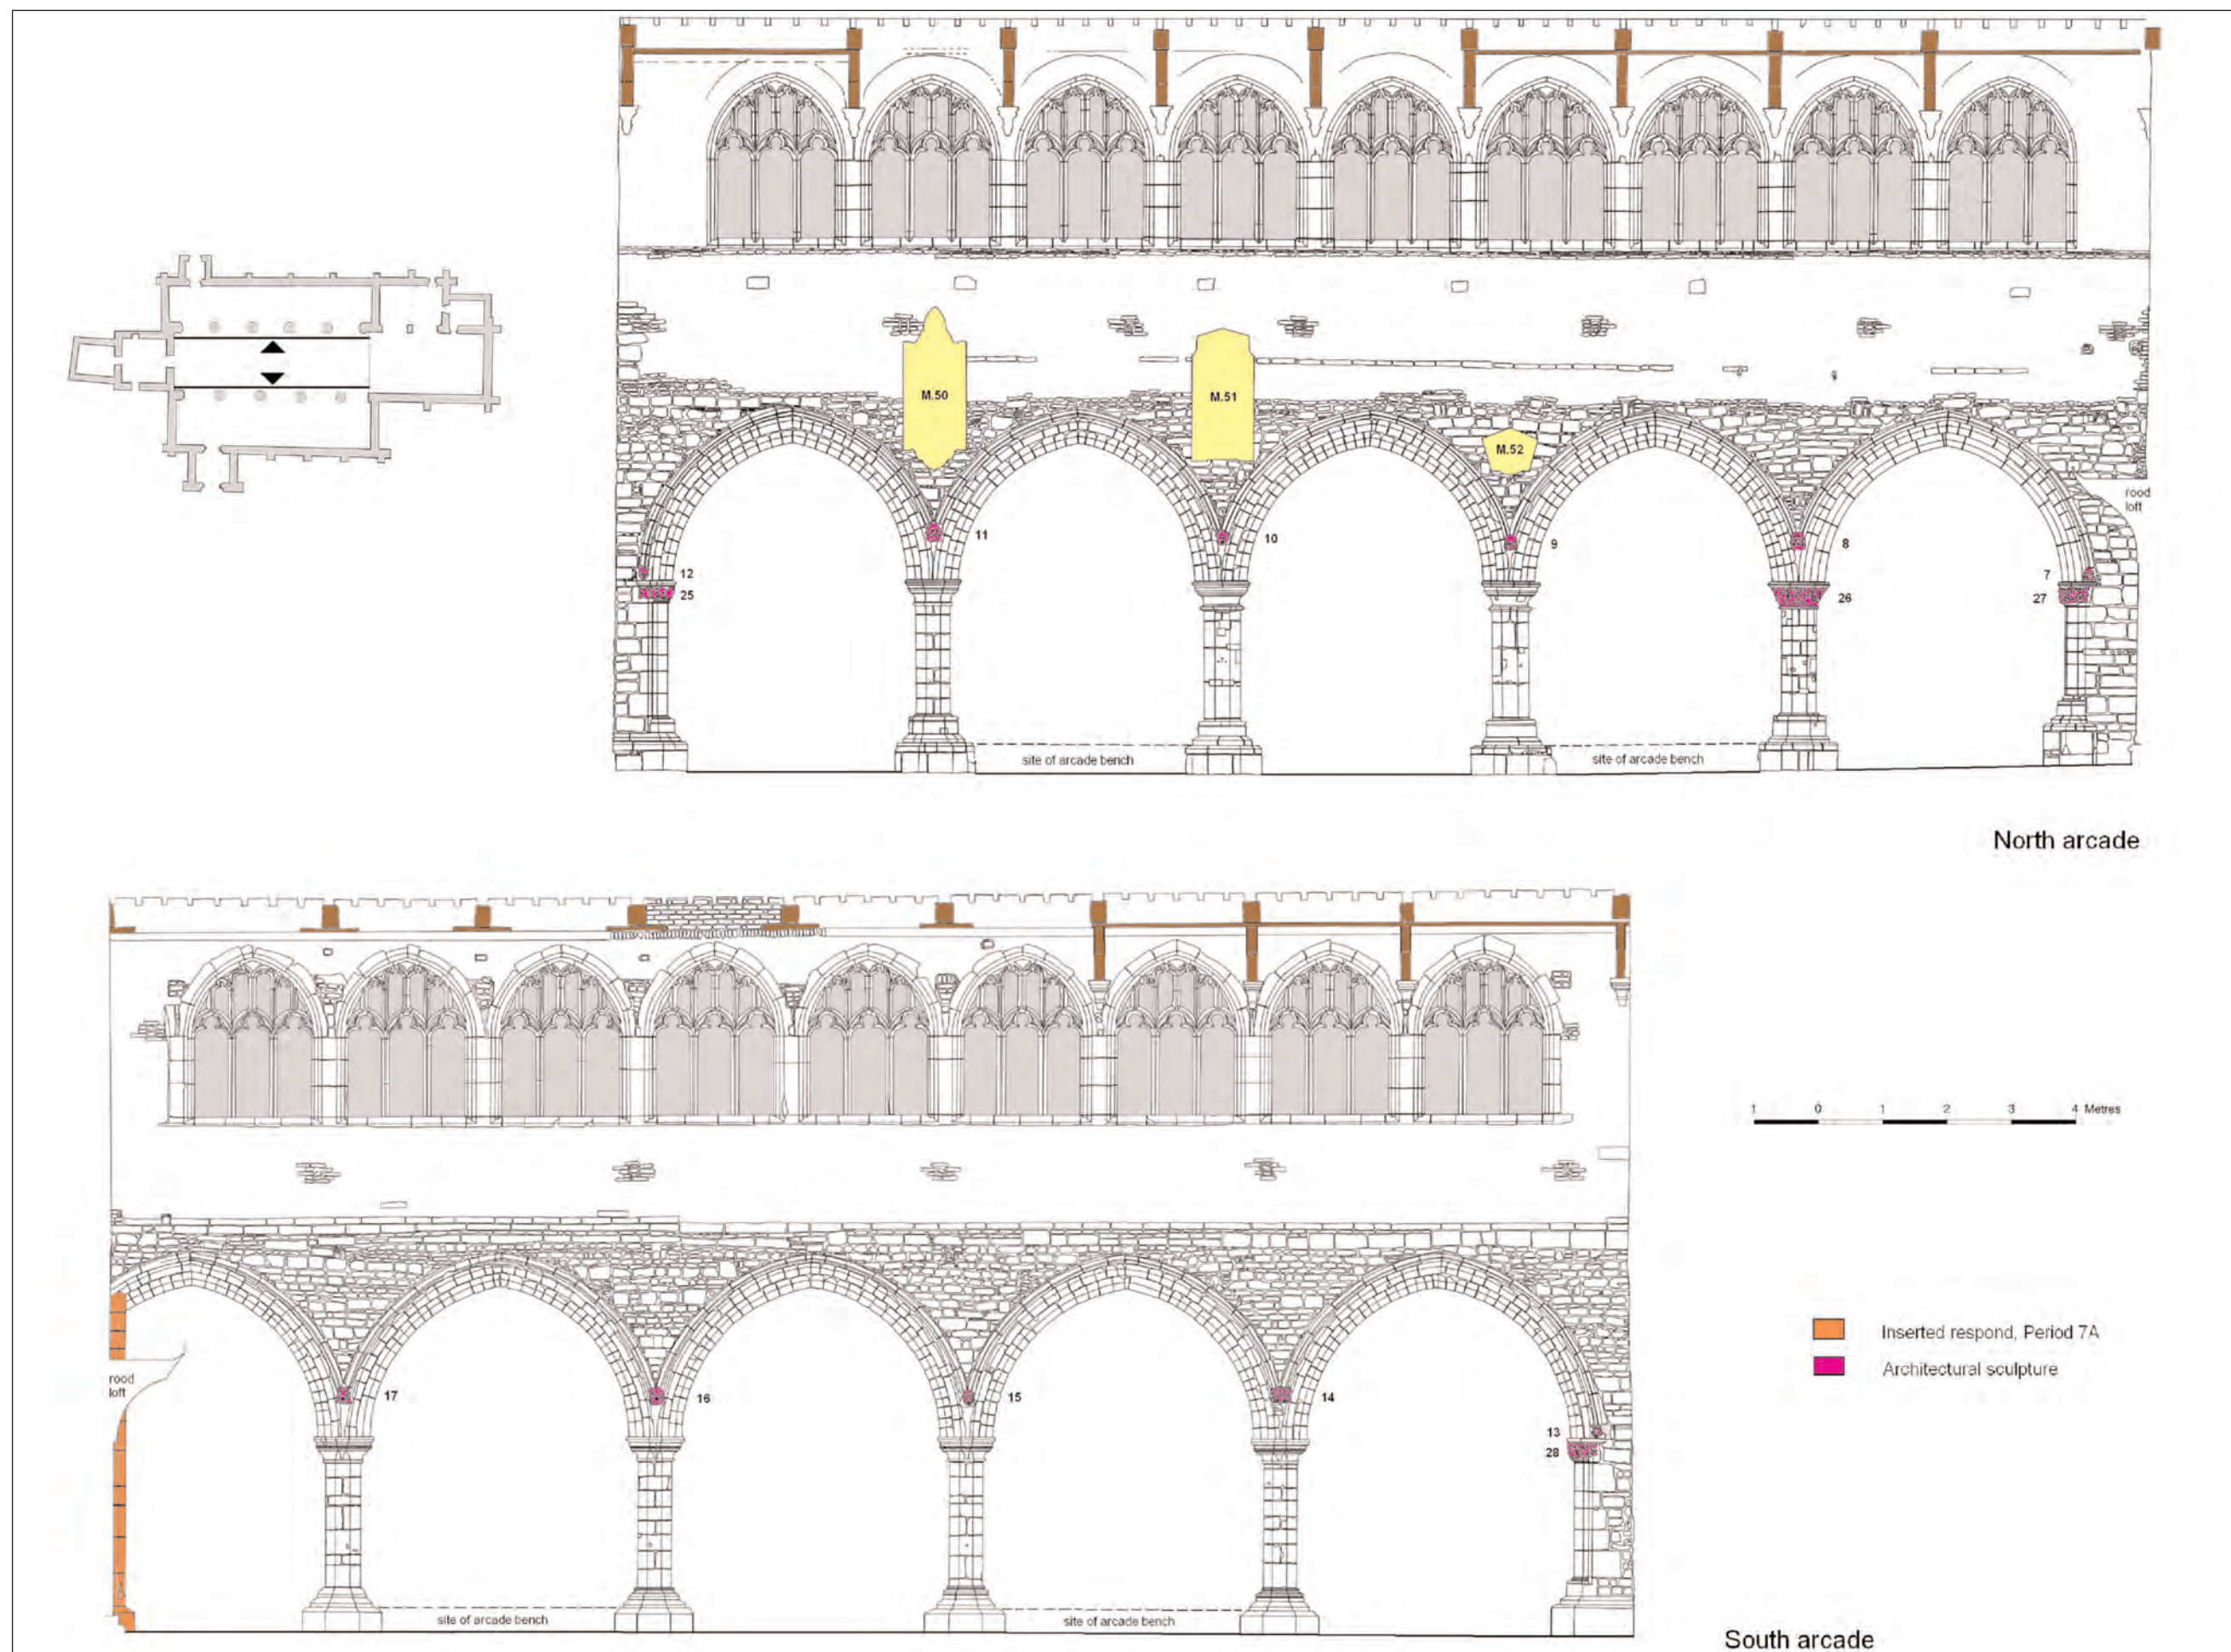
M.50
M.51
M.52
rood loft
11
10
9
8
12
25
26
7
27
site of arcade bench
site of arcade bench

North arcade

1 0 1 2 3 4 Metres

rood loft
17
16
15
14
13
28
site of arcade bench
site of arcade bench

Inserted respond, Period 7A
Architectural sculpture

South arcade